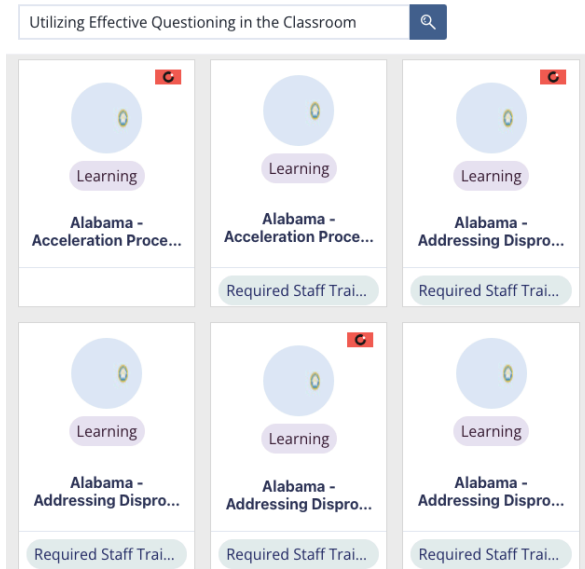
Utilizing Effective Questioning in the Classroom

Learning

Alabama - Acceleration Proce...

Learning

Alabama - Acceleration Proce...

Required Staff Trai...

Learning

Alabama - Addressing Dispro...

Required Staff Trai...

Learning

Alabama - Addressing Dispro...

Required Staff Trai...

Learning

Alabama - Addressing Dispro...

Required Staff Trai...

Learning

Alabama - Addressing Dispro...

Required Staff Trai...